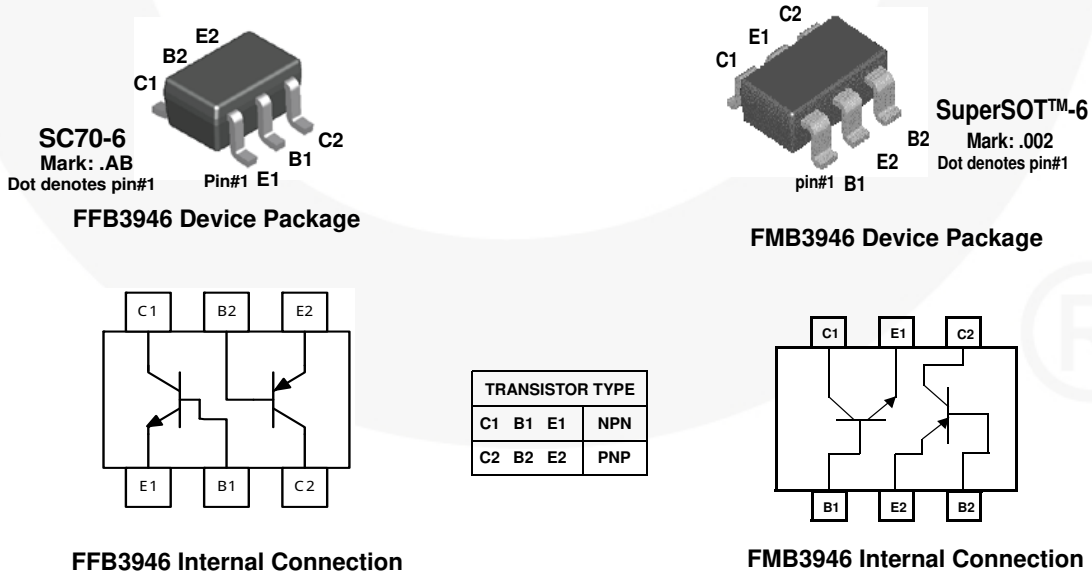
E2
B2
C1
SC70-6
Mark: .AB
Dot denotes pin#1
Pin#1 E1
B1
C2

FFB3946 Device Package

C2
E1
C1
SuperSOT™-6
Mark: .002
Dot denotes pin#1
B2
E2
pin#1 B1

FMB3946 Device Package

C1 B2 E2
E1 B1 C2

| TRANSISTOR TYPE | |
|---|---|
| C1 B1 E1 | NPN |
| C2 B2 E2 | PNP |

C1 E1 C2
B1 E2 B2

FFB3946 Internal Connection

FMB3946 Internal Connection